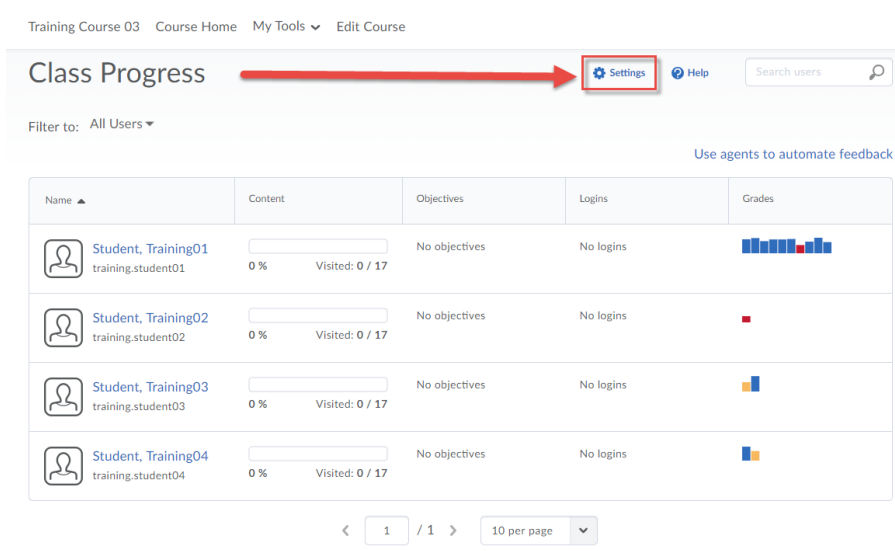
Training Course 03 Course Home My Tools Edit Course

Class Progress

Settings Help Search users

Filter to: All Users

Use agents to automate feedback

| Name | Content | Objectives | Logins | Grades |
|---|---|---|---|---|
| Student, Training01 training.student01 | 0 % Visited: 0 / 17 | No objectives | No logins | |
| Student, Training02 training.student02 | 0 % Visited: 0 / 17 | No objectives | No logins | |
| Student, Training03 training.student03 | 0 % Visited: 0 / 17 | No objectives | No logins | |
| Student, Training04 training.student04 | 0 % Visited: 0 / 17 | No objectives | No logins | |

1 / 1 10 per page